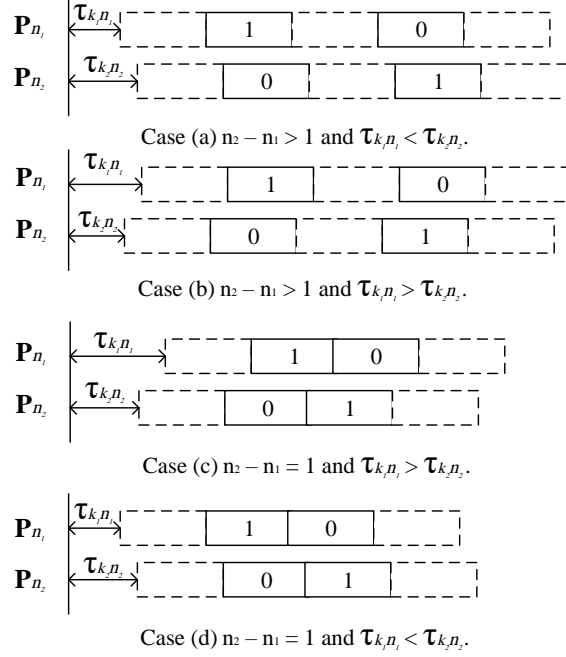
$\mathbf{P}_{n_1}$ $\tau_{k_1 n_1}$ 1 0

$\mathbf{P}_{n_2}$ $\tau_{k_2 n_2}$ 0 1

Case (a) n₂ – n₁ > 1 and $\tau_{k_1 n_1} < \tau_{k_2 n_2}$.

$\mathbf{P}_{n_1}$ $\tau_{k_1 n_1}$ 1 0

$\mathbf{P}_{n_2}$ $\tau_{k_2 n_2}$ 0 1

Case (b) n₂ – n₁ > 1 and $\tau_{k_1 n_1} > \tau_{k_2 n_2}$.

$\mathbf{P}_{n_1}$ $\tau_{k_1 n_1}$ 1 0

$\mathbf{P}_{n_2}$ $\tau_{k_2 n_2}$ 0 1

Case (c) n₂ – n₁ = 1 and $\tau_{k_1 n_1} > \tau_{k_2 n_2}$.

$\mathbf{P}_{n_1}$ $\tau_{k_1 n_1}$ 1 0

$\mathbf{P}_{n_2}$ $\tau_{k_2 n_2}$ 0 1

Case (d) n₂ – n₁ = 1 and $\tau_{k_1 n_1} < \tau_{k_2 n_2}$.